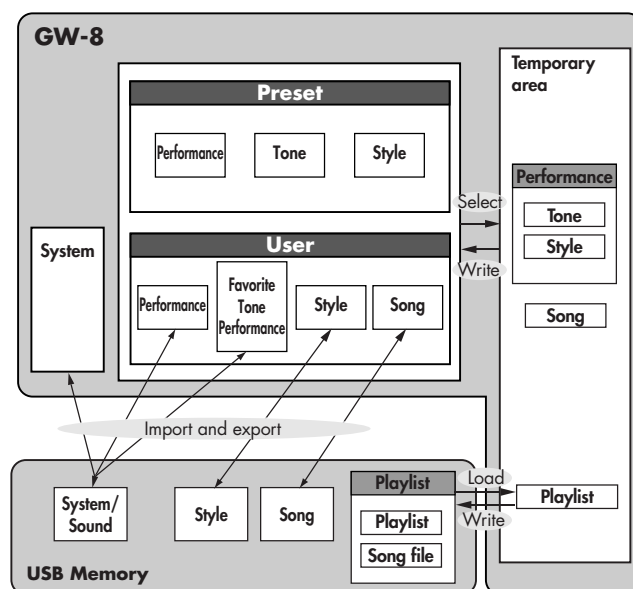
GW-8

Temporary area

Preset

Performance

Tone

Style

Performance

Tone

Style

Select

System

User

Write

Performance

Favorite Tone Performance

Style

Song

Song

Import and export

Load

Playlist

Playlist

System/ Sound

Style

Song

Write

Playlist

Song file

USB Memory